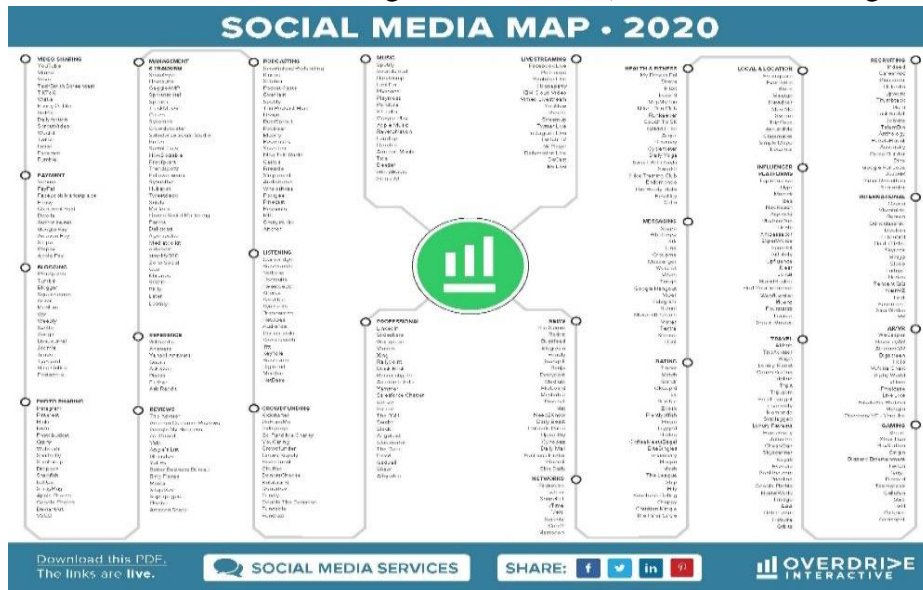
SOCIAL MEDIA MAP • 2020

VIDEO SHARING

PAYMENT

BLOGGING

PHOTO SHARING

MANAGEMENT & TRACKING

EXPERIENCE

REVIEWS

PODCASTING

LISTENING

CROWDFUNDING

MUSIC

PROFESSIONAL

LIVESTREAMING

NEWS

NETWORKS

HEALTH & FITNESS

MESSAGING

DATING

LOCAL & LOCATION

INFLUENCER PLATFORMS

TRAVEL

RECRUITING

INTERNATIONAL

AR/VR

GAMING

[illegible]

Download this PDF.
The links are live.

SOCIAL MEDIA SERVICES

SHARE:

OVERDRIVE INTERACTIVE